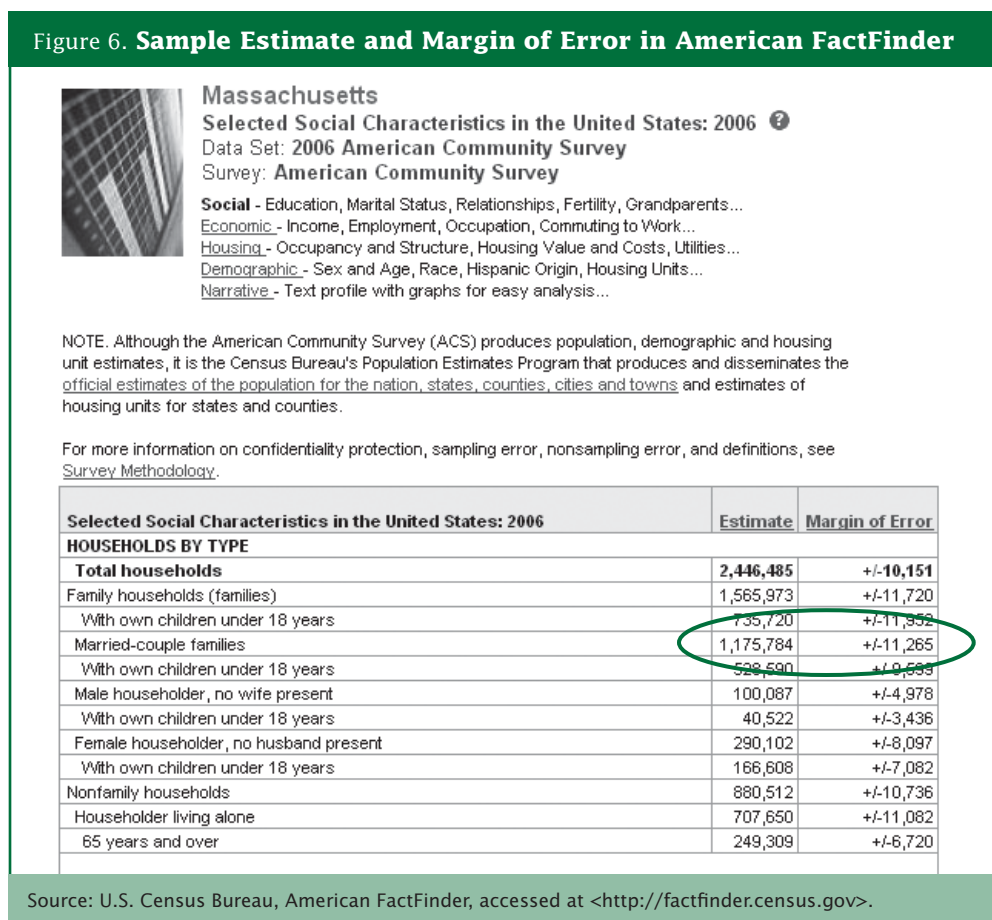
Figure 6. **Sample Estimate and Margin of Error in American FactFinder**

Massachusetts
Selected Social Characteristics in the United States: 2006
Data Set: 2006 American Community Survey
Survey: American Community Survey

Social - Education, Marital Status, Relationships, Fertility, Grandparents...
Economic - Income, Employment, Occupation, Commuting to Work...
Housing - Occupancy and Structure, Housing Value and Costs, Utilities...
Demographic - Sex and Age, Race, Hispanic Origin, Housing Units...
Narrative - Text profile with graphs for easy analysis...

NOTE. Although the American Community Survey (ACS) produces population, demographic and housing unit estimates, it is the Census Bureau's Population Estimates Program that produces and disseminates the official estimates of the population for the nation, states, counties, cities and towns and estimates of housing units for states and counties.

For more information on confidentiality protection, sampling error, nonsampling error, and definitions, see Survey Methodology.

| Selected Social Characteristics in the United States: 2006 | Estimate | Margin of Error |
|---|---|---|
| HOUSEHOLDS BY TYPE | | |
| Total households | 2,446,485 | +/-10,151 |
| Family households (families) | 1,565,973 | +/-11,720 |
| With own children under 18 years | 735,720 | +/-11,952 |
| Married-couple families | 1,175,784 | +/-11,265 |
| With own children under 18 years | 528,590 | +/-9,599 |
| Male householder, no wife present | 100,087 | +/-4,978 |
| With own children under 18 years | 40,522 | +/-3,436 |
| Female householder, no husband present | 290,102 | +/-8,097 |
| With own children under 18 years | 166,608 | +/-7,082 |
| Nonfamily households | 880,512 | +/-10,736 |
| Householder living alone | 707,650 | +/-11,082 |
| 65 years and over | 249,309 | +/-6,720 |

Source: U.S. Census Bureau, American FactFinder, accessed at <http://factfinder.census.gov>.